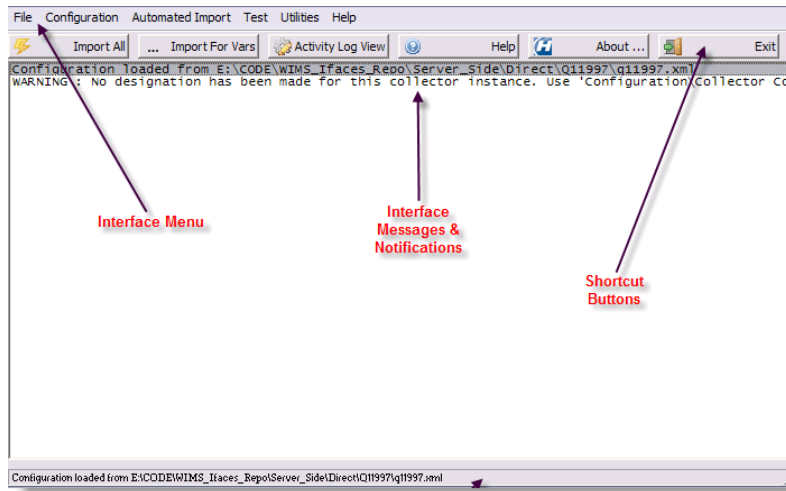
File Configuration Automated Import Test Utilities Help

Import All ... Import For Vars Activity Log View Help About ... Exit

Configuration loaded from E:\CODE\WIMS_Ifaces_Repo\Server_Side\Direct\Q11997\q11997.xml
WARNING : No designation has been made for this collector instance. Use 'Configuration Collector Co

Interface Menu

Interface Messages & Notifications

Shortcut Buttons

Configuration loaded from E:\CODE\WIMS_Ifaces_Repo\Server_Side\Direct\Q11997\q11997.xml